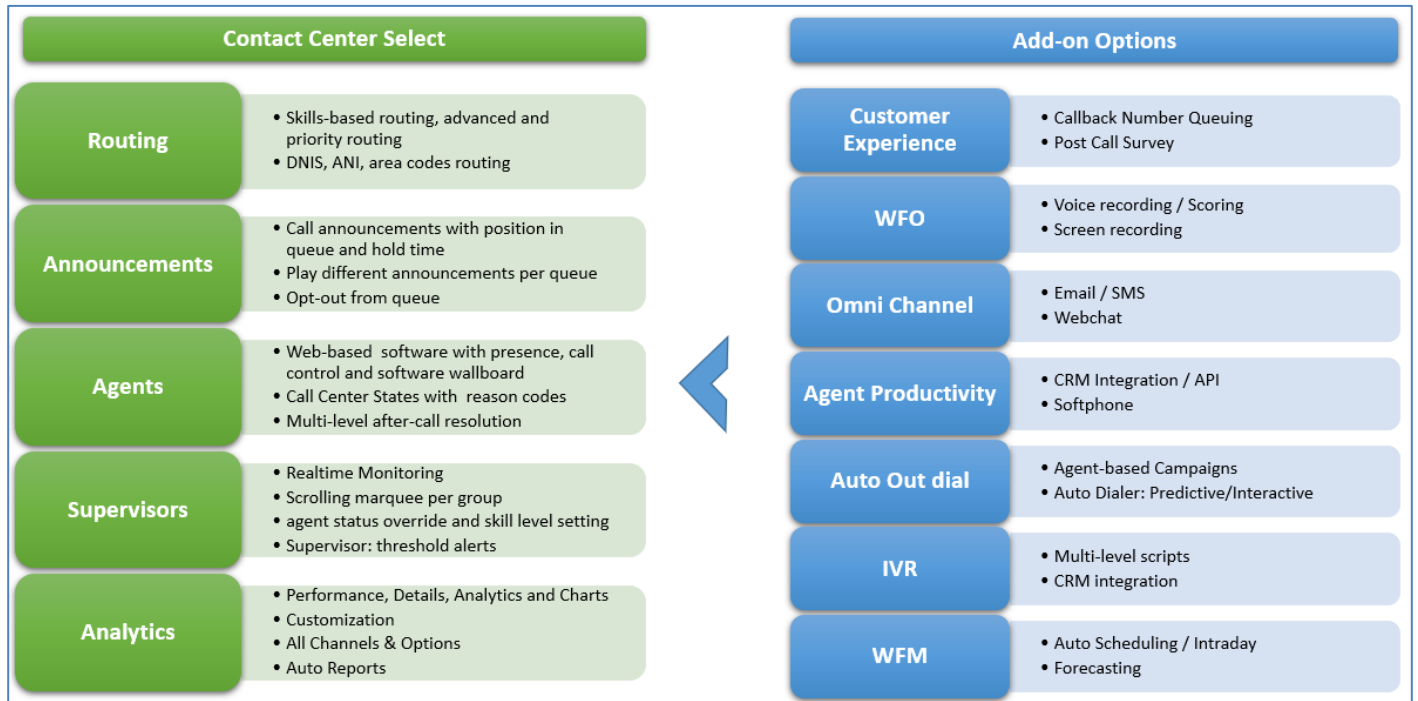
Contact Center Select

Routing
- Skills-based routing, advanced and priority routing
- DNIS, ANI, area codes routing

Announcements
- Call announcements with position in queue and hold time
- Play different announcements per queue
- Opt-out from queue

Agents
- Web-based software with presence, call control and software wallboard
- Call Center States with reason codes
- Multi-level after-call resolution

Supervisors
- Realtime Monitoring
- Scrolling marquee per group
- agent status override and skill level setting
- Supervisor: threshold alerts

Analytics
- Performance, Details, Analytics and Charts
- Customization
- All Channels & Options
- Auto Reports

Add-on Options

Customer Experience
- Callback Number Queuing
- Post Call Survey

WFO
- Voice recording / Scoring
- Screen recording

Omni Channel
- Email / SMS
- Webchat

Agent Productivity
- CRM Integration / API
- Softphone

Auto Out dial
- Agent-based Campaigns
- Auto Dialer: Predictive/Interactive

IVR
- Multi-level scripts
- CRM integration

WFM
- Auto Scheduling / Intraday
- Forecasting